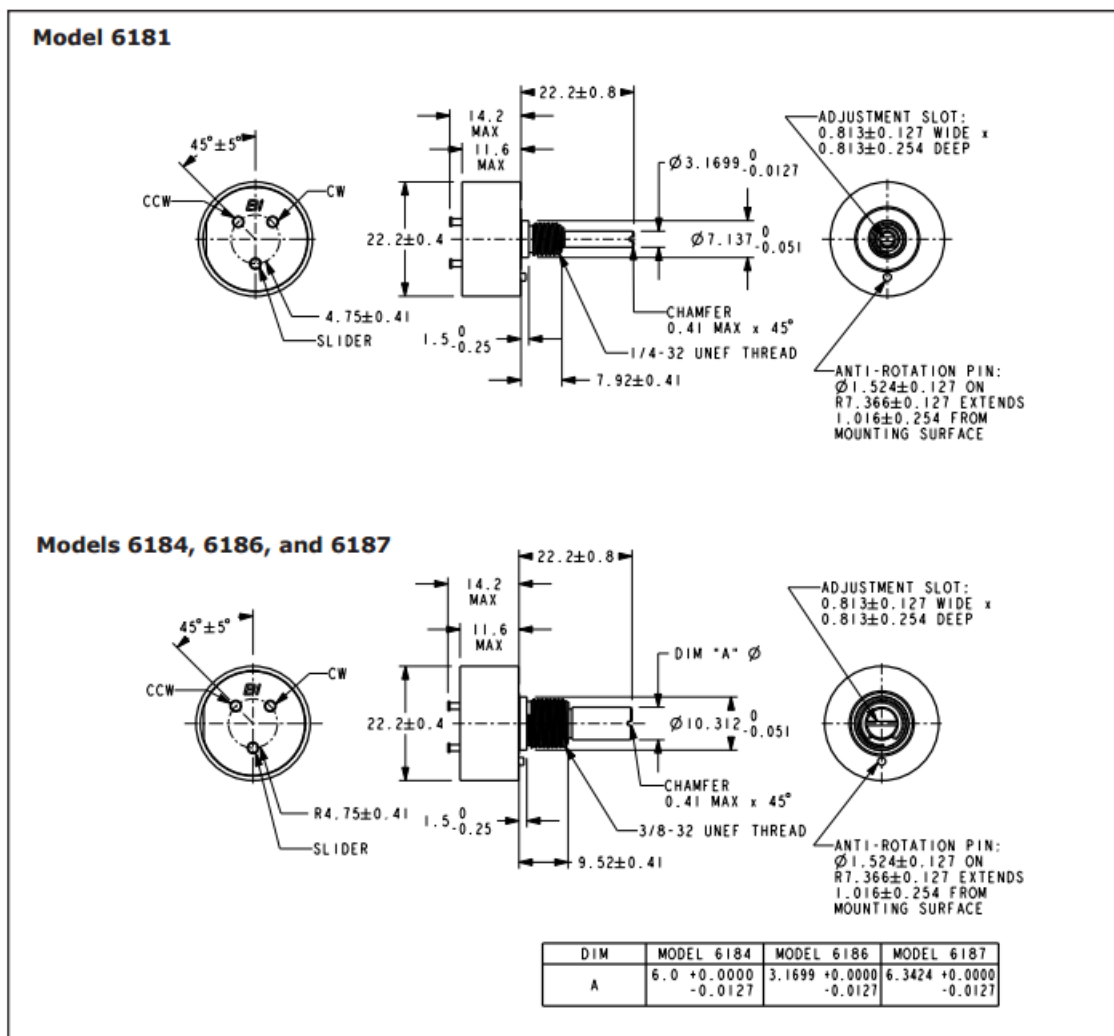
Model 6181

$45° \pm 5°$
CCW
CW
BI
4.75±0.41
SLIDER

22.2±0.8
14.2 MAX
11.6 MAX
22.2±0.4
$Ø3.1699^{0}_{-0.0127}$
$Ø7.137^{0}_{-0.051}$
$1.5^{0}_{-0.25}$
CHAMFER 0.41 MAX x 45°
1/4-32 UNEF THREAD
7.92±0.41

ADJUSTMENT SLOT: 0.813±0.127 WIDE x 0.813±0.254 DEEP

ANTI-ROTATION PIN: Ø1.524±0.127 ON R7.366±0.127 EXTENDS 1.016±0.254 FROM MOUNTING SURFACE

Models 6184, 6186, and 6187

$45° \pm 5°$
CCW
CW
BI
R4.75±0.41
SLIDER

22.2±0.8
14.2 MAX
11.6 MAX
DIM "A" Ø
22.2±0.4
$Ø10.312^{0}_{-0.051}$
$1.5^{0}_{-0.25}$
CHAMFER 0.41 MAX x 45°
3/8-32 UNEF THREAD
9.52±0.41

ADJUSTMENT SLOT: 0.813±0.127 WIDE x 0.813±0.254 DEEP

ANTI-ROTATION PIN: Ø1.524±0.127 ON R7.366±0.127 EXTENDS 1.016±0.254 FROM MOUNTING SURFACE

| DIM | MODEL 6184 | MODEL 6186 | MODEL 6187 |
|---|---|---|---|
| A | 6.0 +0.0000 -0.0127 | 3.1699 +0.0000 -0.0127 | 6.3424 +0.0000 -0.0127 |